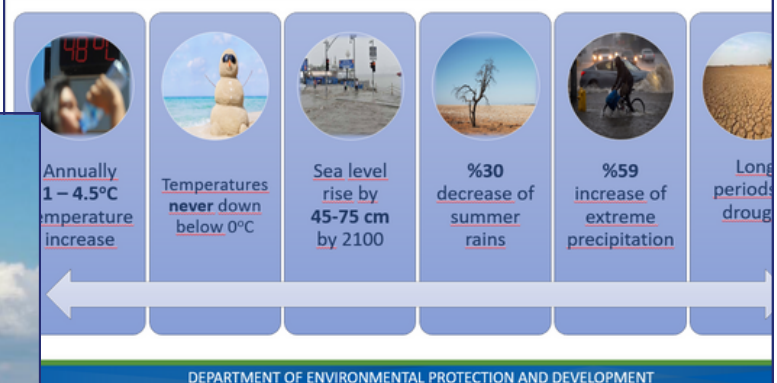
48°C

Annually 1 – 4.5°C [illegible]emperature increase

Temperatures **never** down below 0°C

Sea level rise by **45-75 cm** by 2100

**%30** decrease of summer rains

**%59** increase of extreme precipitation

Long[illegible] periods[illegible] droug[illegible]

DEPARTMENT OF ENVIRONMENTAL PROTECTION AND DEVELOPMENT